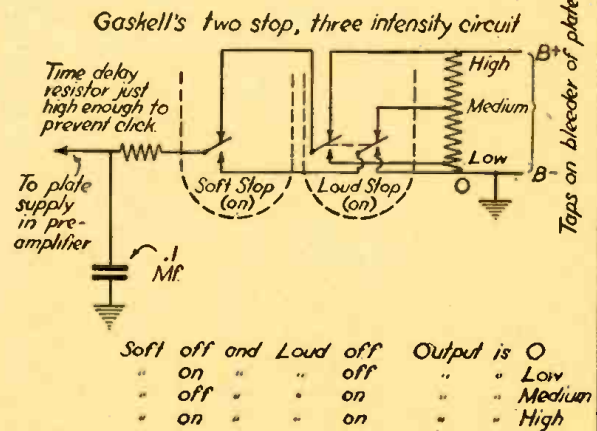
Gaskell's two stop, three intensity circuit

Time delay resistor just high enough to prevent click.

To plate supply in preamplifier

.1 Mf.

Soft Stop (on)

Loud Stop (on)

High

Medium

Low

B+

B−

O

Taps on bleeder of plate

| Soft | off | and | Loud | off | Output | is | O |
|---|---|---|---|---|---|---|---|
| " | on | " | " | off | " | " | Low |
| " | off | " | " | on | " | " | Medium |
| " | on | " | " | on | " | " | High |